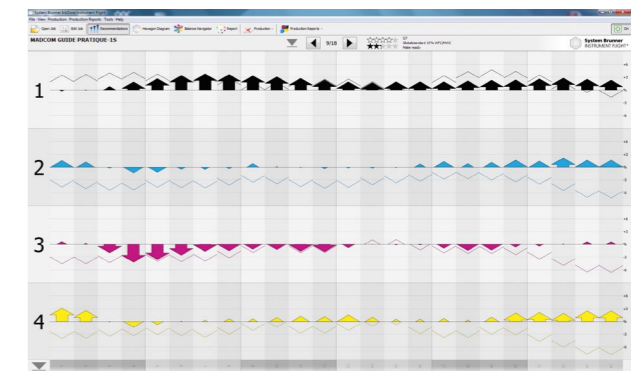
System Brunner InstrumentFlight
File View Production Production Reports Tools Help
Open Job Edit Job Recommendations Hexagon Diagram Balanced Navigator Report Production Production Reports
MADCOM GUIDE PRATIQUE-IS
9/18
System Brunner
INSTRUMENT FLIGHT
1
2
3
4